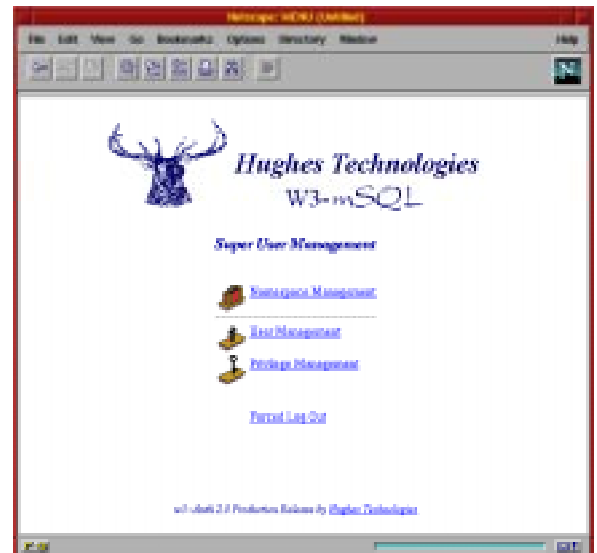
Netscape: W3AU (Untitled)

File Edit View Go Bookmarks Options Directory Window Help

Hughes Technologies

W3-mSQL

Super User Management

Namespace Management

User Management

Privilege Management

Forced Log Out

w3-auth 2.0 Production Release by Hughes Technologies